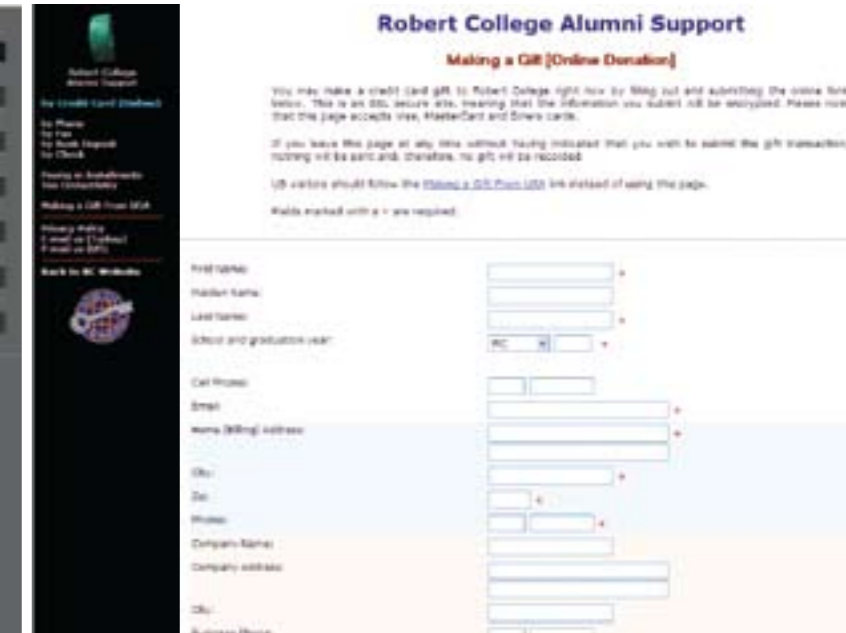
Robert College Alumni Support

Making a Gift [Online Donation]

You may make a credit card gift to Robert College right now by filling out and submitting the online form below. This is an SSL secure site, meaning that the information you submit will be encrypted. Please note that this page accepts Visa, MasterCard and Diners cards.

If you leave this page at any time without having indicated that you wish to submit the gift transaction, nothing will be paid and, therefore, no gift will be recorded.

US visitors should follow the Making a Gift From USA link instead of using this page.

Fields marked with a * are required.

Robert College Alumni Support

by Credit Card (Online)

by Phone
by Fax
by Bank Deposit
by Check

Paying in Installments
Tax Consultation

Making a Gift From USA

Privacy Policy
E-mail us (Turkey)
E-mail us (NY)

Back to RC Website

First Name: *
Maiden Name:
Last Name: *
School and graduation year: RC *

Cell Phone:
Email: *
Home (Billing) Address: *

City: *
Zip: *
Phone: *
Company Name:
Company Address:

City:
Business Phone